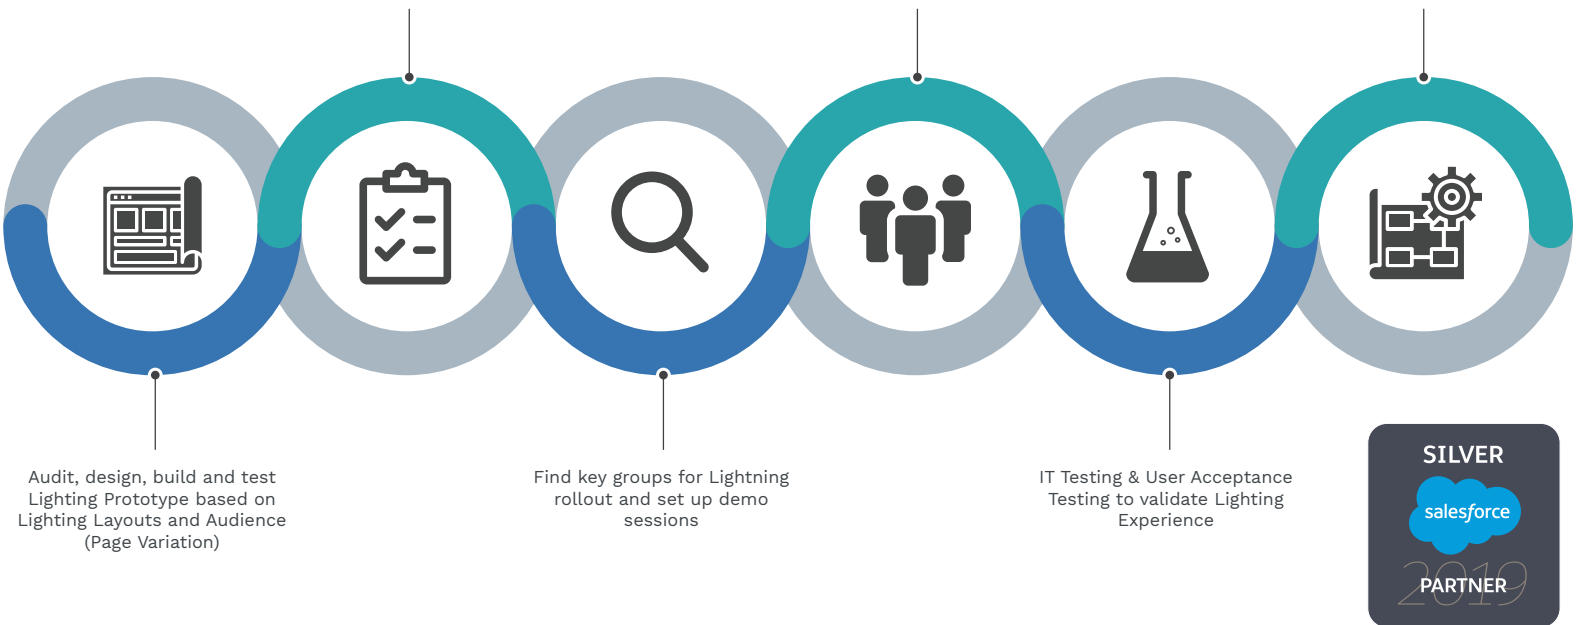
Audit, design, build and test Lighting Prototype based on Lighting Layouts and Audience (Page Variation)

Find key groups for Lightning rollout and set up demo sessions

IT Testing & User Acceptance Testing to validate Lighting Experience

SILVER
salesforce
2019
PARTNER